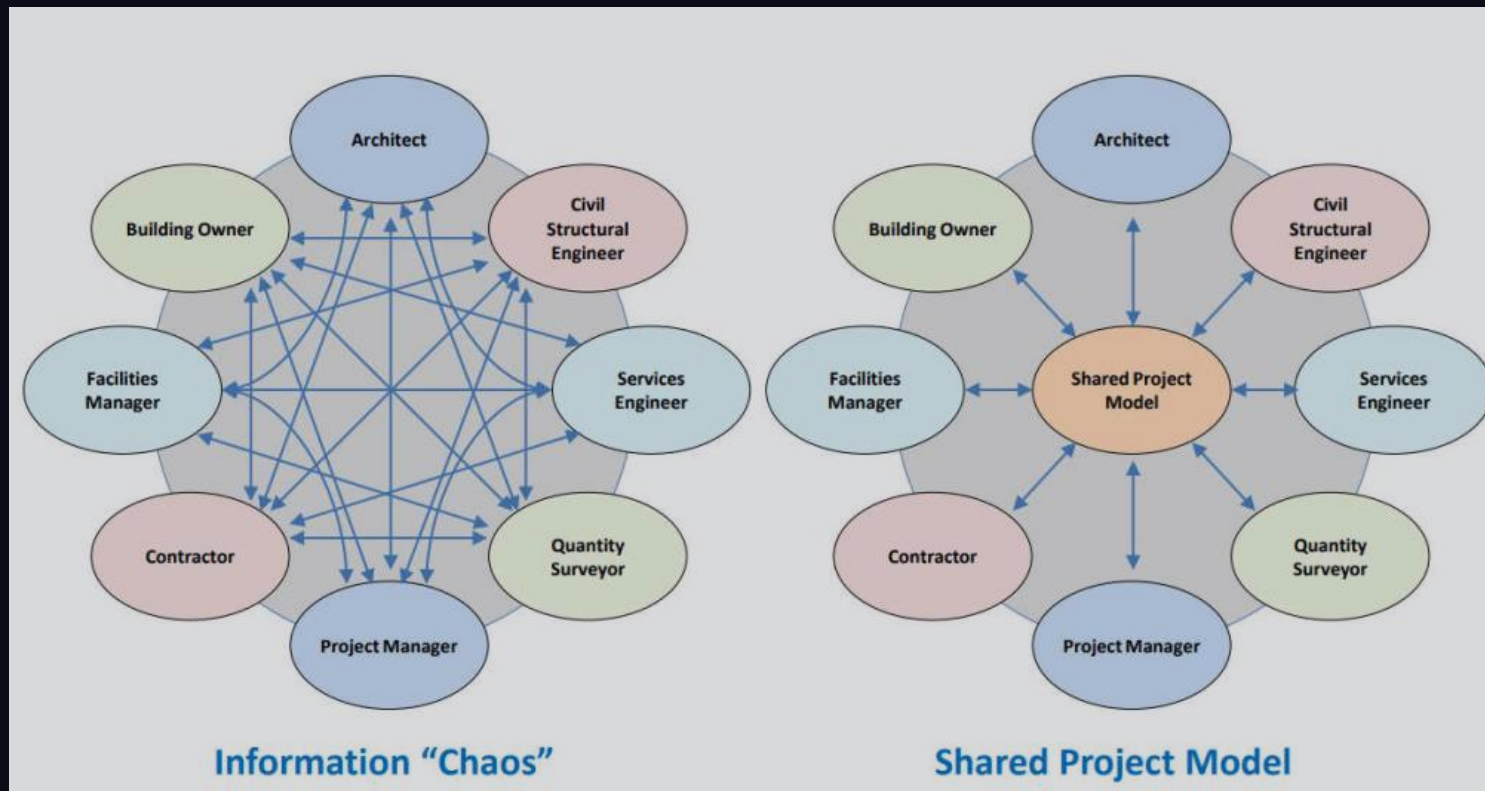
Architect

Building Owner

Civil Structural Engineer

Facilities Manager

Services Engineer

Contractor

Quantity Surveyor

Project Manager

Information “Chaos”

Architect

Building Owner

Civil Structural Engineer

Facilities Manager

Shared Project Model

Services Engineer

Contractor

Quantity Surveyor

Project Manager

Shared Project Model